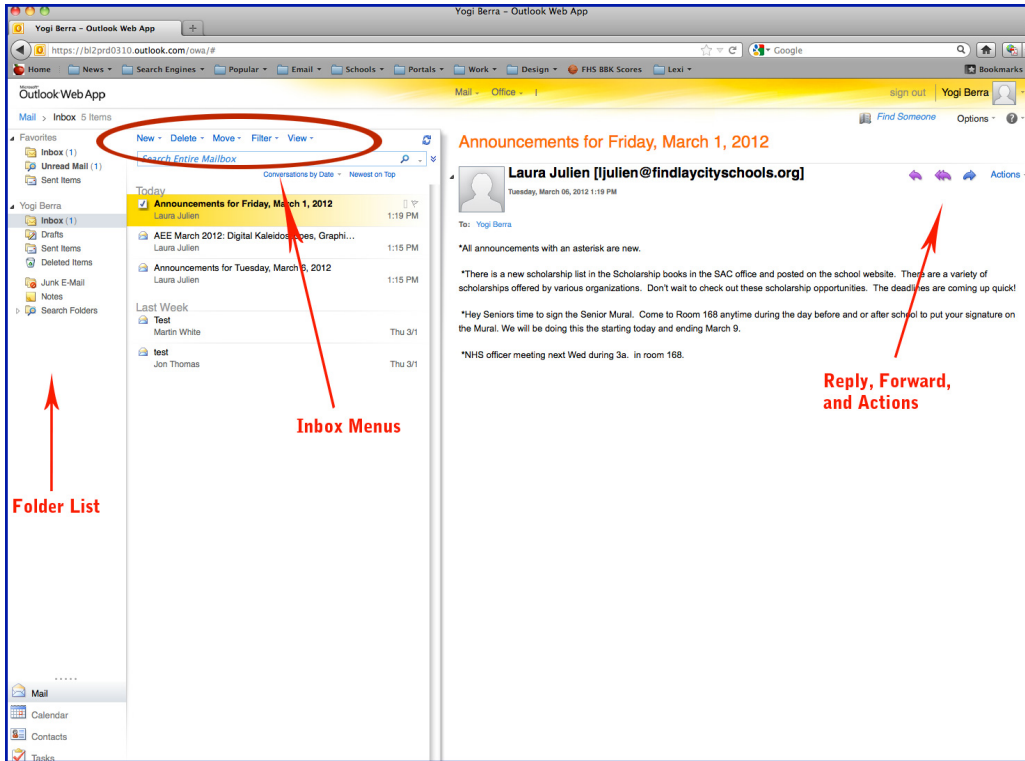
Yogi Berra – Outlook Web App

Yogi Berra – Outlook Web App +

https://bl2prd0310.outlook.com/owa/#

Google

Home News Search Engines Popular Email Schools Portals Work Design FHS BBK Scores Lexi Bookmarks

Microsoft Outlook Web App

Mail Office

sign out Yogi Berra

Mail > Inbox 5 Items

Find Someone Options

Favorites
Inbox (1)
Unread Mail (1)
Sent Items

Yogi Berra
Inbox (1)
Drafts
Sent Items
Deleted Items
Junk E-Mail
Notes
Search Folders

Mail
Calendar
Contacts
Tasks

New Delete Move Filter View

Search Entire Mailbox

Conversations by Date Newest on Top

Today

Announcements for Friday, March 1, 2012
Laura Julien 1:19 PM

AEE March 2012: Digital Kaleidoscopes, Graphi...
Laura Julien 1:15 PM

Announcements for Tuesday, March 6, 2012
Laura Julien 1:15 PM

Last Week

Test
Martin White Thu 3/1

test
Jon Thomas Thu 3/1

Announcements for Friday, March 1, 2012

Laura Julien [ljulien@findlaycityschools.org]
Tuesday, March 06, 2012 1:19 PM

Actions

To: Yogi Berra

*All announcements with an asterisk are new.

*There is a new scholarship list in the Scholarship books in the SAC office and posted on the school website. There are a variety of scholarships offered by various organizations. Don't wait to check out these scholarship opportunities. The deadlines are coming up quick!

*Hey Seniors time to sign the Senior Mural. Come to Room 168 anytime during the day before and or after school to put your signature on the Mural. We will be doing this the starting today and ending March 9.

*NHS officer meeting next Wed during 3a. in room 168.

Inbox Menus

Reply, Forward, and Actions

Folder List